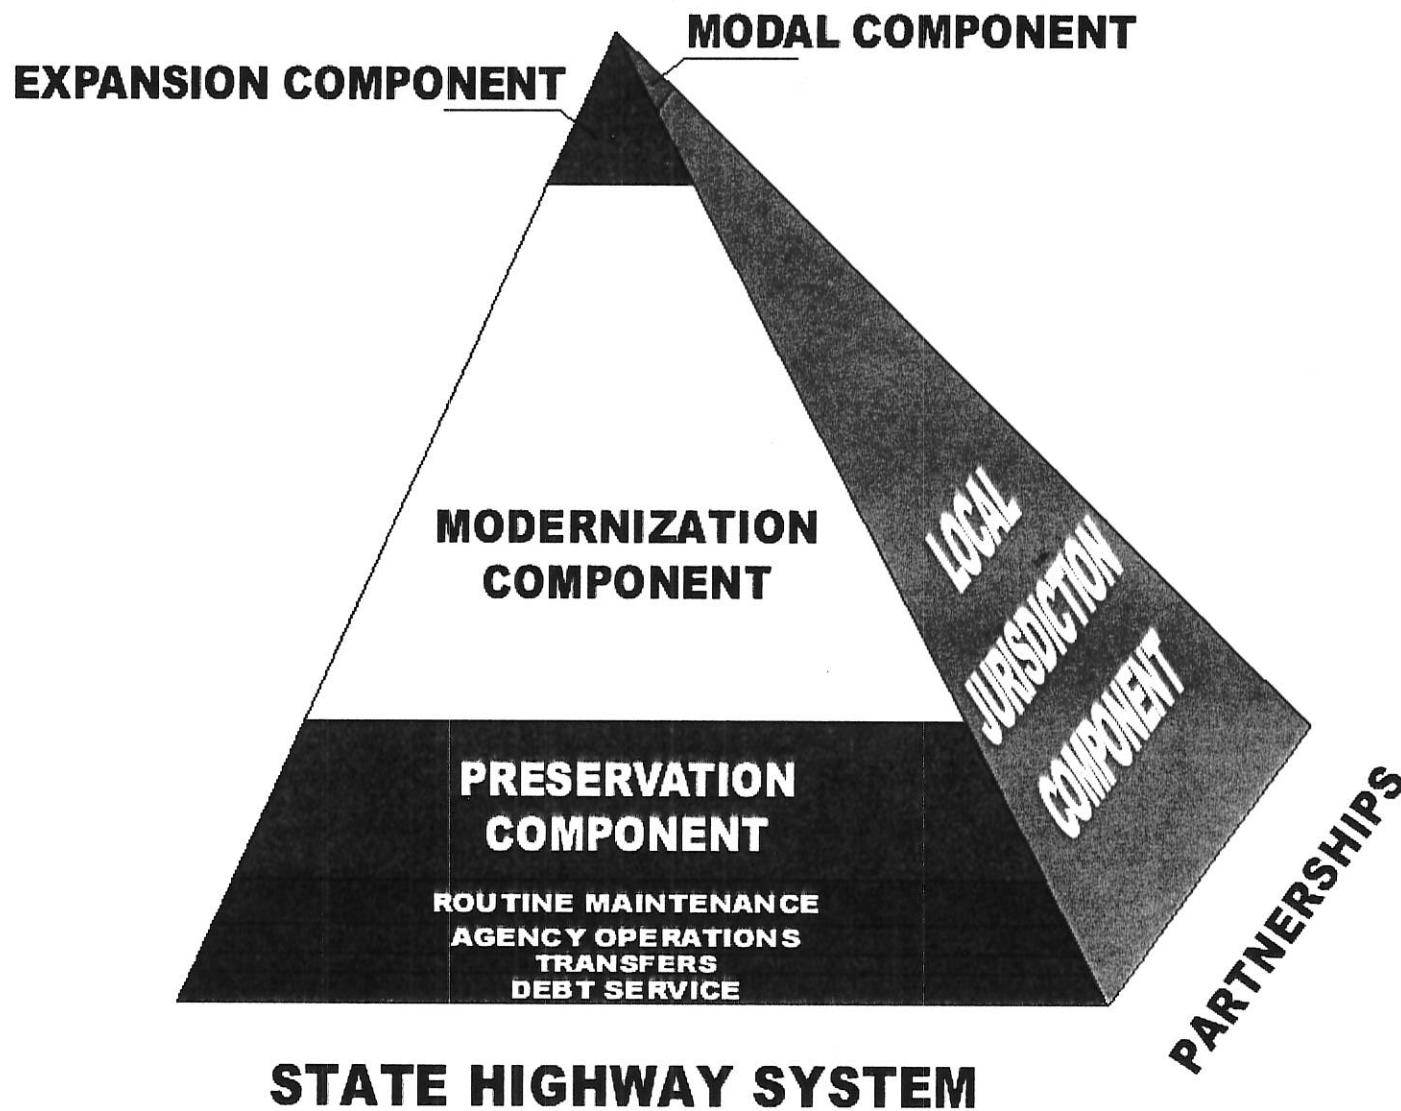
MODAL COMPONENT

EXPANSION COMPONENT

MODERNIZATION COMPONENT

LOCAL JURISDICTION COMPONENT

PRESERVATION COMPONENT

ROUTINE MAINTENANCE
AGENCY OPERATIONS
TRANSFERS
DEBT SERVICE

PARTNERSHIPS

STATE HIGHWAY SYSTEM